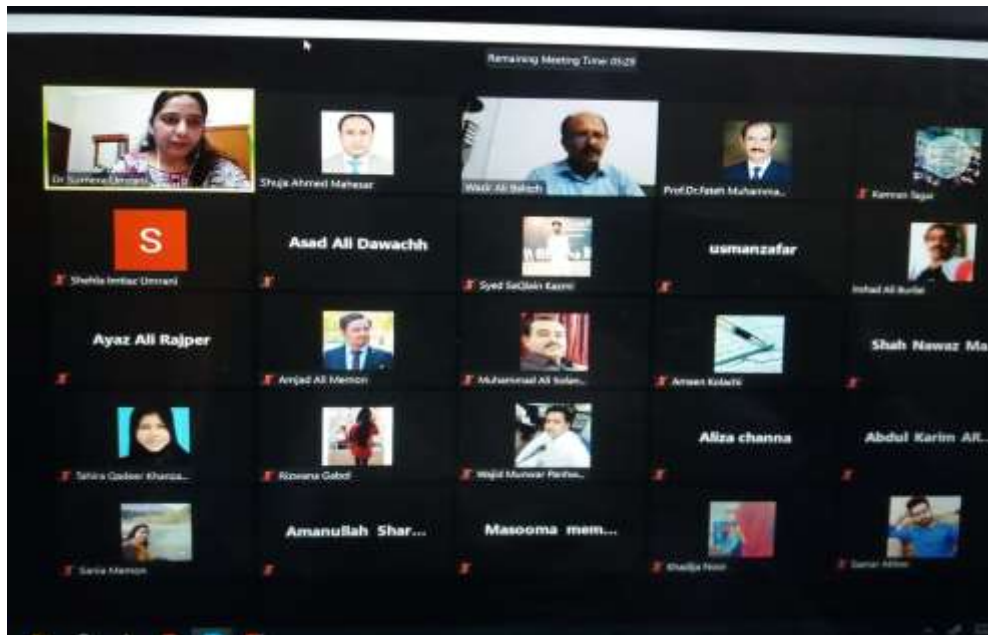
Remaining Meeting Time: 05:29

Dr Sumera Umrani

Shuja Ahmed Mahesar

Wazir Ali Baloch

Prof.Dr.Fateh Muhamma...

Kamran Tagar

S

Shehla Imtiaz Umrani

Asad Ali Dawachh

Syed Saqlain Kazmi

usmanzafar

Irshad Ali Burfat

Ayaz Ali Rajper

Amjad Ali Memon

Muhammad Ali Solan...

Ameen Kolachi

Shah Nawaz Ma

Tahira Qadeer Khanza...

Rizwana Gabol

Wajid Munwar Panhw...

Aliza channa

Abdul Karim Ali...

Sania Memon

Amanullah Shar...

Masooma mem...

Khadija Noor

Samar Abbas